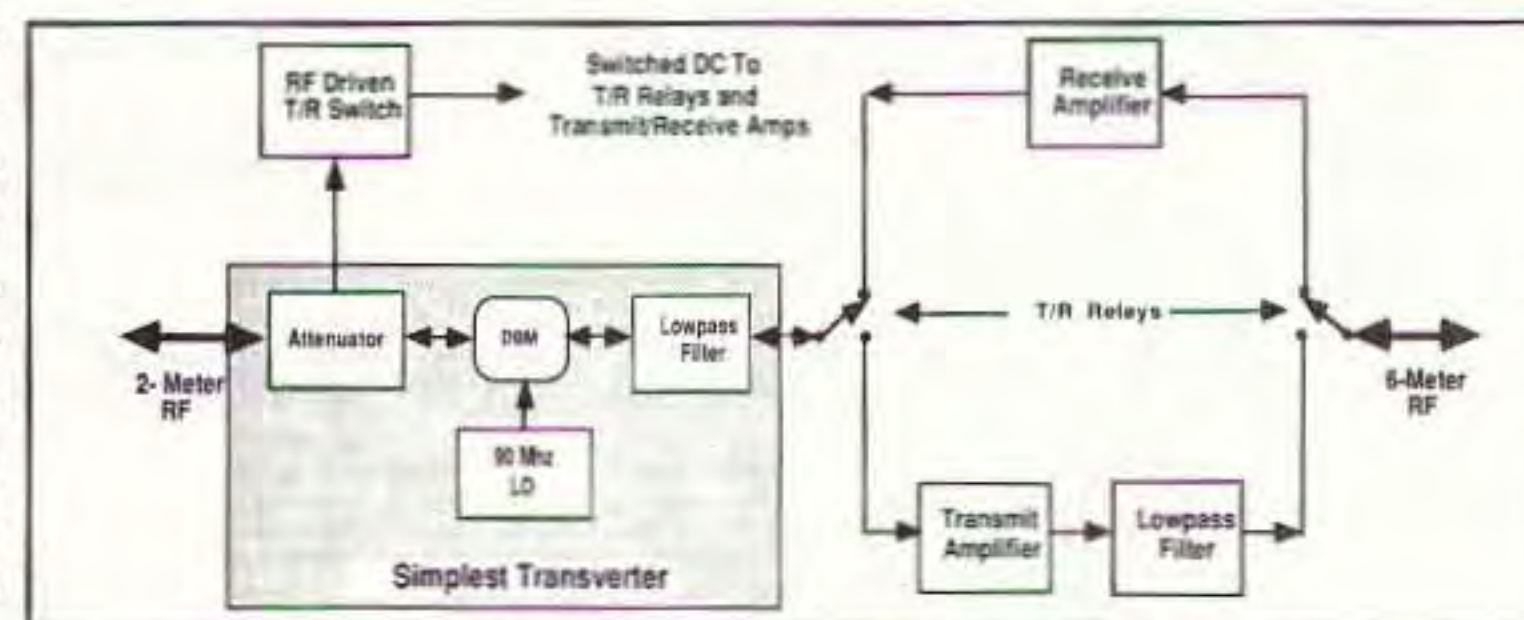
RF Driven T/R Switch

Switched DC To T/R Relays and Transmit/Receive Amps

Receive Amplifier

Attenuator

DBM

Lowpass Filter

T/R Relays

2- Meter RF

90 Mhz LO

6-Meter RF

Transmit Amplifier

Lowpass Filter

Simplest Transverter